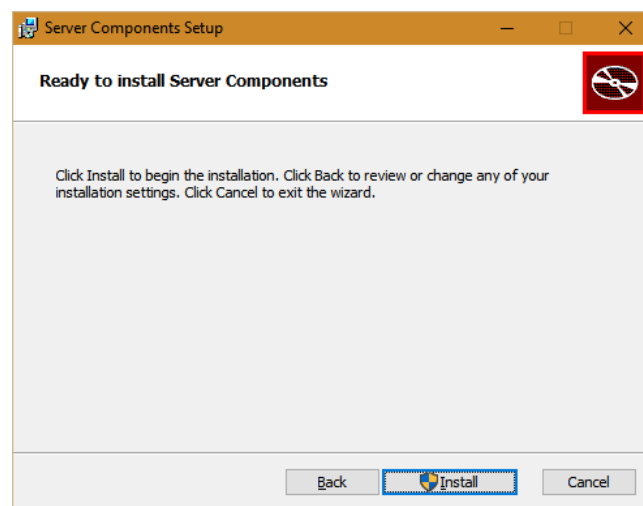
Server Components Setup

Ready to install Server Components

Click Install to begin the installation. Click Back to review or change any of your installation settings. Click Cancel to exit the wizard.

Back Install Cancel